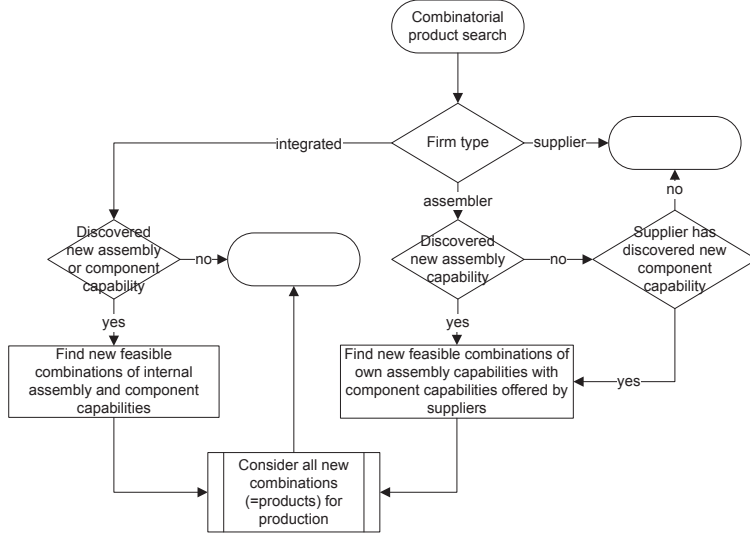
Combinatorial product search

Firm type

integrated

supplier

assembler

Discovered new assembly or component capability

no

yes

Discovered new assembly capability

no

Supplier has discovered new component capability

no

yes

yes

Find new feasible combinations of internal assembly and component capabilities

Find new feasible combinations of own assembly capabilities with component capabilities offered by suppliers

Consider all new combinations (=products) for production